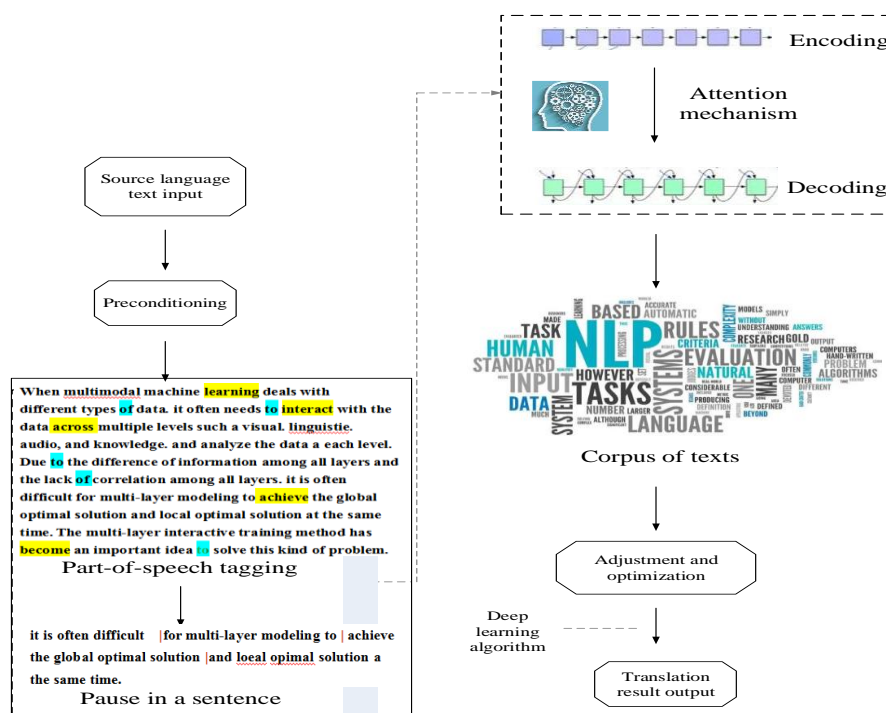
Encoding

Attention mechanism

Decoding

Source language text input

Preconditioning

When multimodal machine learning deals with different types of data. it often needs to interact with the data across multiple levels such a visual. linguistie. audio, and knowledge. and analyze the data a each level. Due to the difference of information among all layers and the lack of correlation among all layers. it is often difficult for multi-layer modeling to achieve the global optimal solution and local optimal solution at the same time. The multi-layer interactive training method has become an important idea to solve this kind of problem.

Part-of-speech tagging

it is often difficult |for multi-layer modeling to | achieve the global optimal solution |and local opimal solution a the same time.

Pause in a sentence

BASED AUTOMATIC TASK NLP RULES HUMAN CRITERIA STANDARD EVALUATION INPUT HOWEVER TASKS SYSTEMS NATURAL DATA NUMBER LANGUAGE SYSTEM RESEARCH GOLD ALGORITHMS PROBLEM COMPUTER MANY ONE MODELS ANSWERS UNDERSTANDING CONSIDERABLE BEYOND DEFINED ALTHOUGH MADE ACCURATE COMPUTERS HAND-WRITTEN OUTPUT PRODUCING DEFINITION DIFFERENT OFTEN LARGER WITHOUT SIMPLY COMPLEXITY

Corpus of texts

Adjustment and optimization

Deep learning algorithm

Translation result output